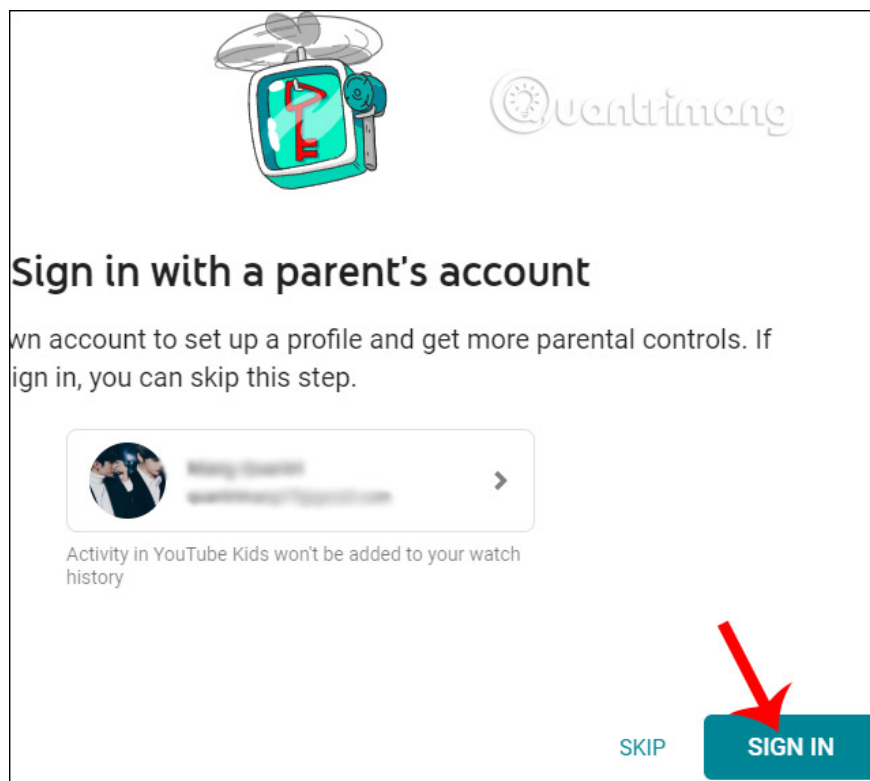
Quantrimang

Sign in with a parent's account

wn account to set up a profile and get more parental controls. If ign in, you can skip this step.

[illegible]
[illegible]

Activity in YouTube Kids won't be added to your watch history

SKIP

SIGN IN